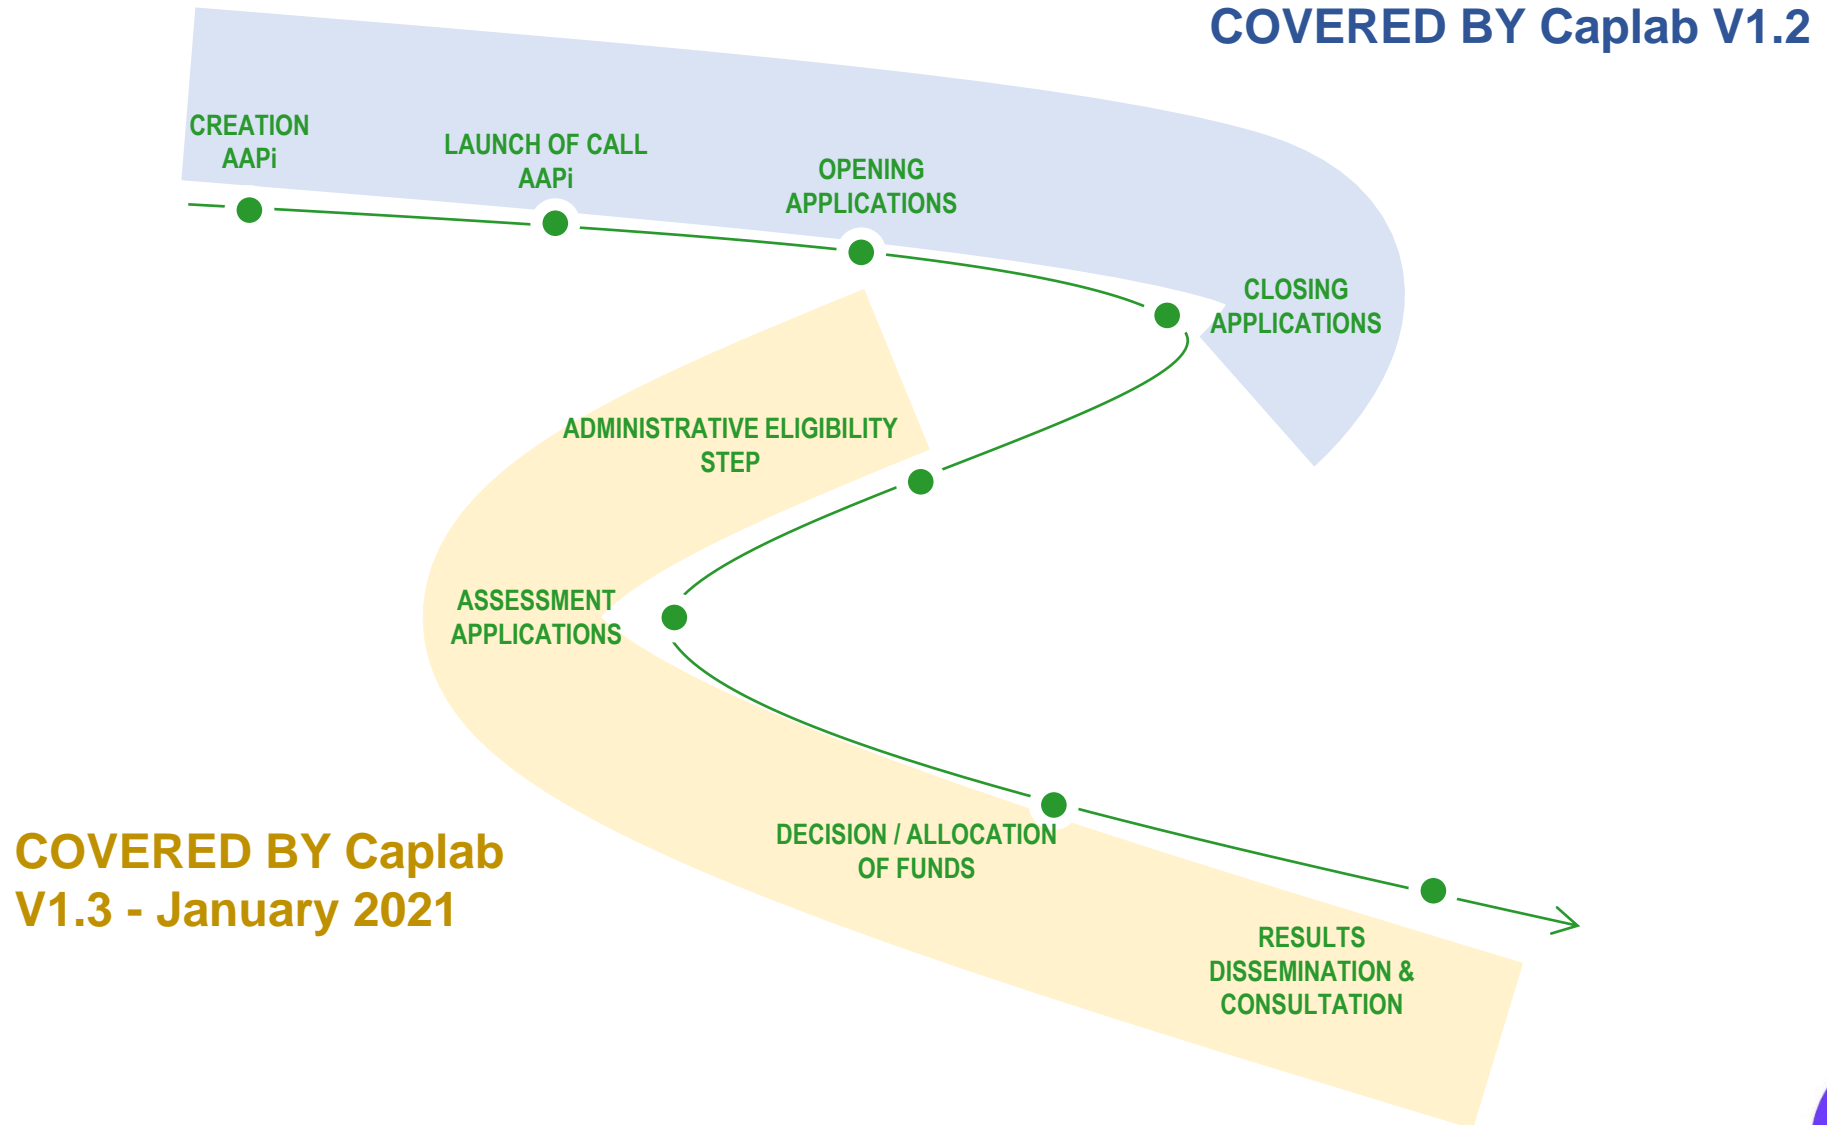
COVERED BY Caplab V1.2

CREATION AAPi

LAUNCH OF CALL AAPi

OPENING APPLICATIONS

CLOSING APPLICATIONS

ADMINISTRATIVE ELIGIBILITY STEP

ASSESSMENT APPLICATIONS

DECISION / ALLOCATION OF FUNDS

RESULTS DISSEMINATION & CONSULTATION

COVERED BY Caplab V1.3 - January 2021